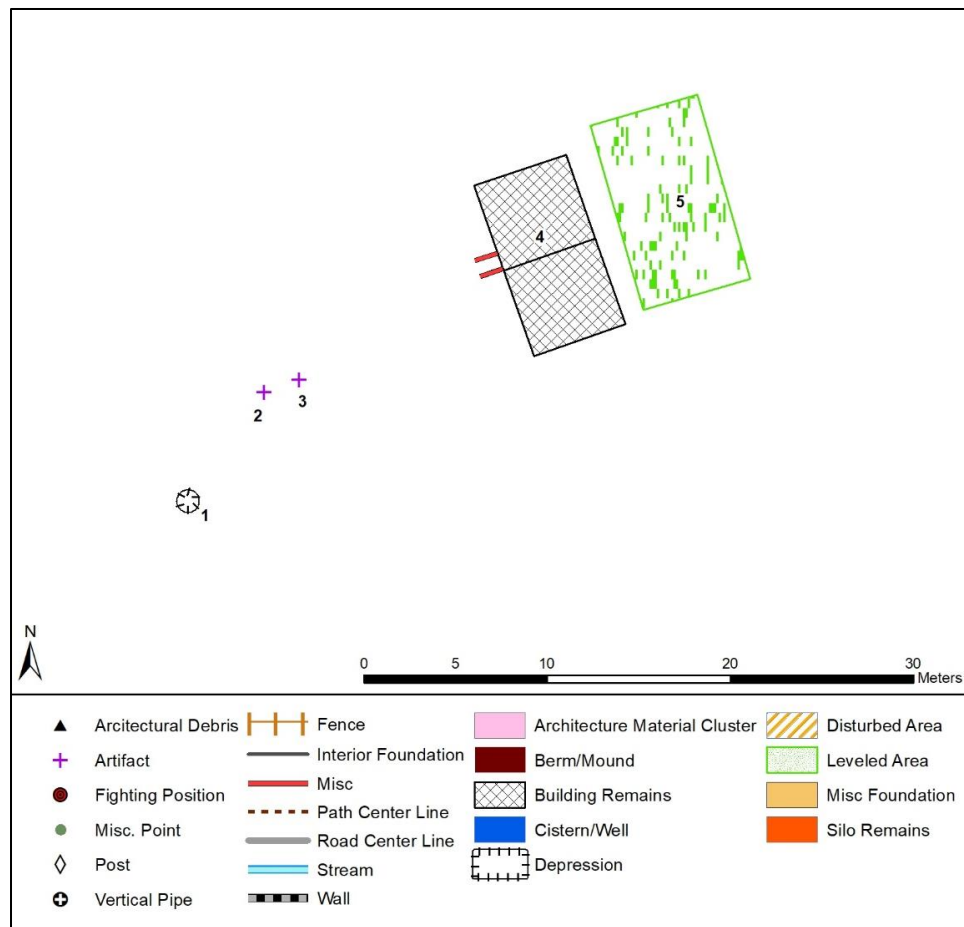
5

4

2 3

1

N

0 5 10 20 30 Meters

Arcitectural Debris
Artifact
Fighting Position
Misc. Point
Post
Vertical Pipe

Fence
Interior Foundation
Misc
Path Center Line
Road Center Line
Stream
Wall

Architecture Material Cluster
Berm/Mound
Building Remains
Cistern/Well
Depression

Disturbed Area
Leveled Area
Misc Foundation
Silo Remains